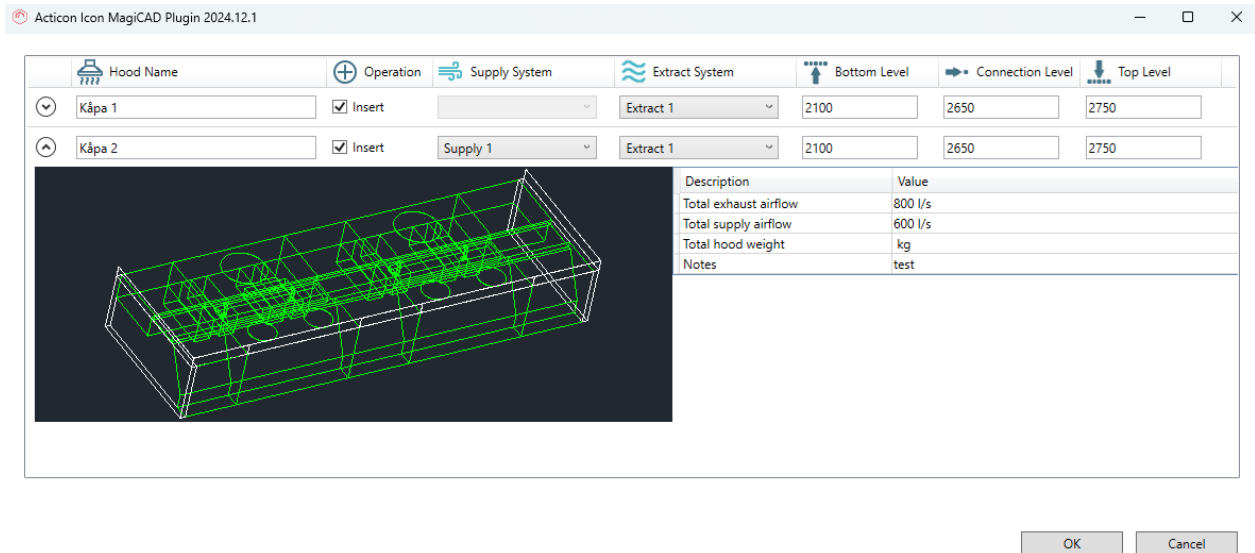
Acticon Icon MagiCAD Plugin 2024.12.1

| | Hood Name | Operation | Supply System | Extract System | Bottom Level | Connection Level | Top Level |
|---|---|---|---|---|---|---|---|
| | Kåpa 1 | Insert | | Extract 1 | 2100 | 2650 | 2750 |
| | Kåpa 2 | Insert | Supply 1 | Extract 1 | 2100 | 2650 | 2750 |

| Description | Value |
|---|---|
| Total exhaust airflow | 800 l/s |
| Total supply airflow | 600 l/s |
| Total hood weight | kg |
| Notes | test |

OK
Cancel